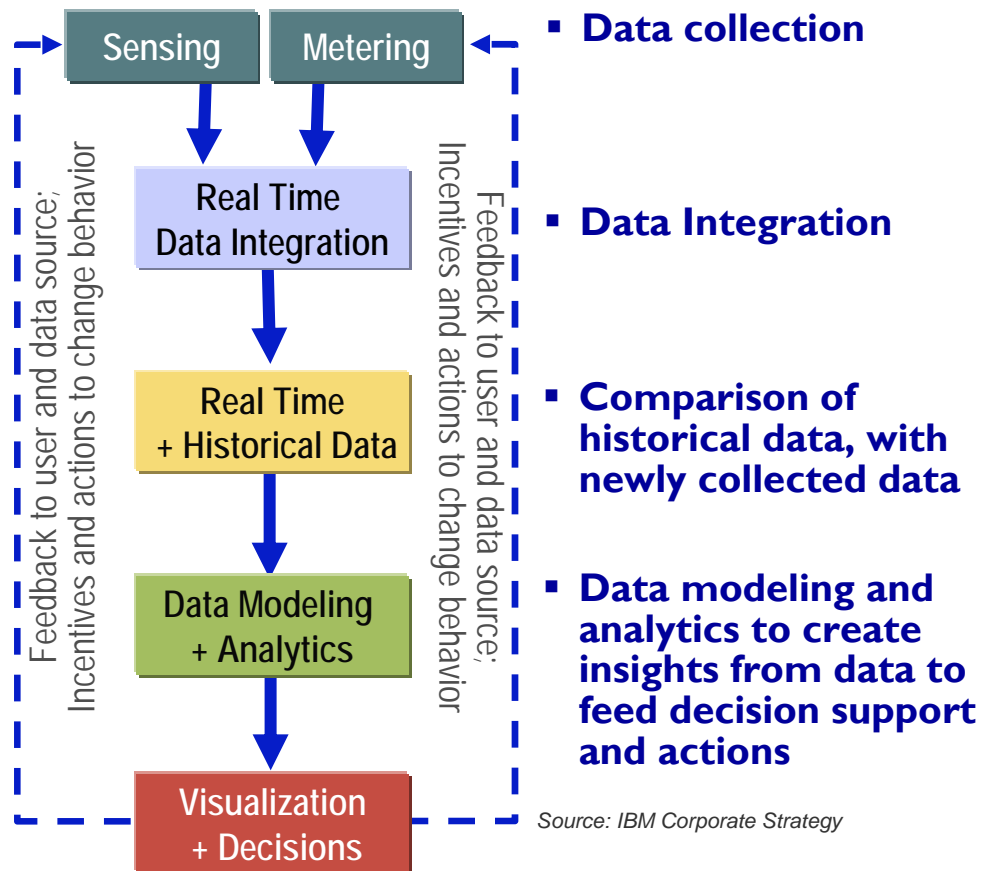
Sensing

Metering

Real Time Data Integration

Real Time + Historical Data

Data Modeling + Analytics

Visualization + Decisions

Feedback to user and data source; Incentives and actions to change behavior

Feedback to user and data source; Incentives and actions to change behavior

▪ Data collection

▪ Data Integration

▪ Comparison of historical data, with newly collected data

▪ Data modeling and analytics to create insights from data to feed decision support and actions

Source: IBM Corporate Strategy